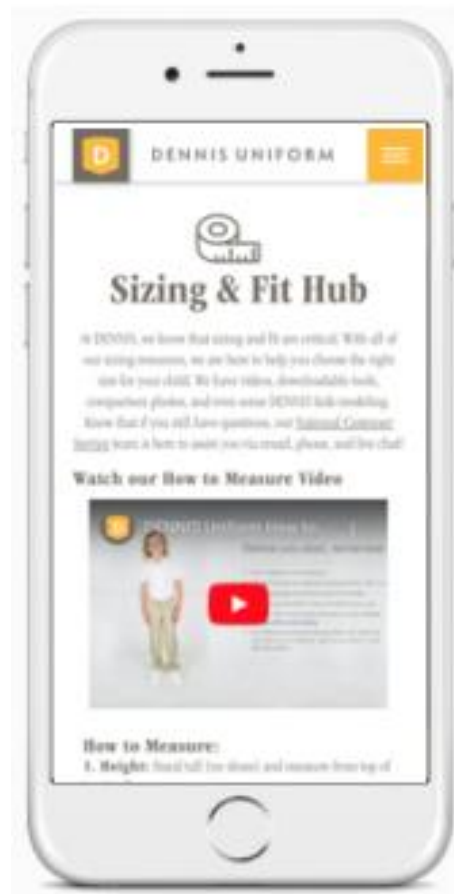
D

DENNIS UNIFORM

Sizing & Fit Hub

At DENNIS, we know that sizing and fit are critical. With all of our sizing resources, we are here to help you choose the right size for your child. We have videos, downloadable tools, comparison photos, and even some DENNIS kids modeling. Know that if you still have questions, our National Customer Service team is here to assist you via email, phone, and live chat!

Watch our How to Measure Video

DENNIS Uniform How to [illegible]

How to Measure:

1. Height: Stand tall (no shoes) and measure from top of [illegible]